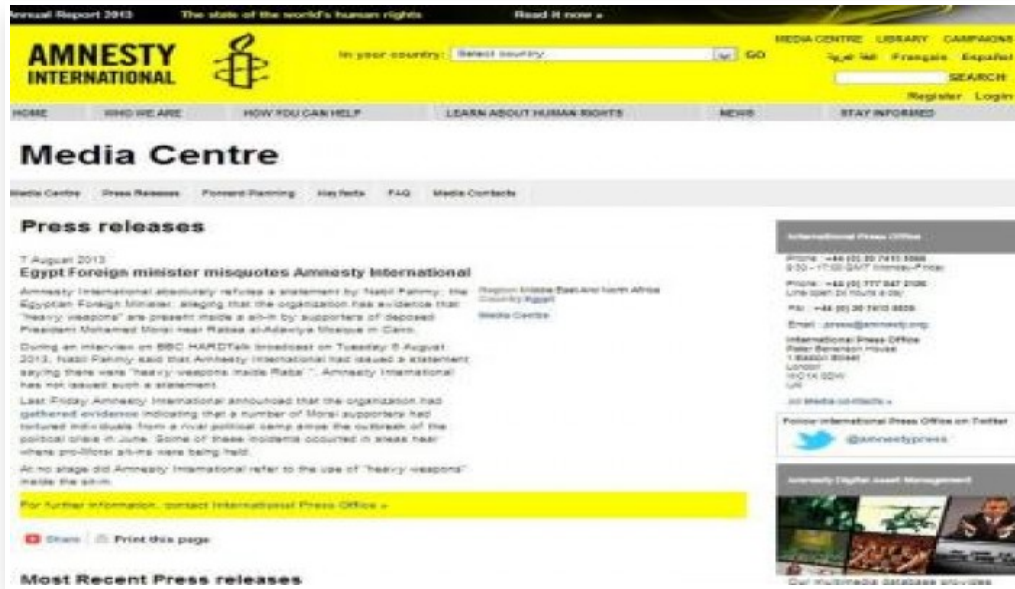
Annual Report 2013 The state of the world's human rights Read it now »

AMNESTY INTERNATIONAL

In your country: Select country GO

MEDIA CENTRE LIBRARY CAMPAIGNS

عربي Français Español

SEARCH

Register Login

HOME WHO WE ARE HOW YOU CAN HELP LEARN ABOUT HUMAN RIGHTS NEWS STAY INFORMED

Media Centre

Media Centre Press Releases Forward Planning Key facts FAQ Media Contacts

Press releases

7 August 2013

Egypt Foreign minister misquotes Amnesty International

Amnesty International absolutely refutes a statement by Nabil Fahmy, the Egyptian Foreign Minister, alleging that the organization has evidence that "heavy weapons" are present inside a sit-in by supporters of deposed President Mohamed Morsi near Rabaa al-Adawiya Mosque in Cairo.

During an interview on BBC HARDTalk broadcast on Tuesday 6 August 2013, Nabil Fahmy said that Amnesty International had issued a statement saying there were "heavy weapons inside Raba'". Amnesty International has not issued such a statement.

Last Friday Amnesty International announced that the organization had gathered evidence indicating that a number of Morsi supporters had tortured individuals from a rival political camp since the outbreak of the political crisis in June. Some of these incidents occurred in areas near where pro-Morsi sit-ins were being held.

At no stage did Amnesty International refer to the use of "heavy weapons" inside the sit-in.

For further information, contact International Press Office »

Share Print this page

Most Recent Press releases

Region Middle East And North Africa
Country Egypt

Media Centre

International Press Office

Phone : +44 (0) 20 7413 5566
9:30 - 17:00 GMT Monday-Friday

Phone : +44 (0) 777 847 2126
Line open 24 hours a day

Fax : +44 (0) 20 7413 5835

Email : press@amnesty.org

International Press Office
Peter Benenson House
1 Easton Street
London
WC1X 0DW
UK

All media contacts »

Follow International Press Office on Twitter

@amnestypress

Amnesty Digital Asset Management

Our multimedia database provides